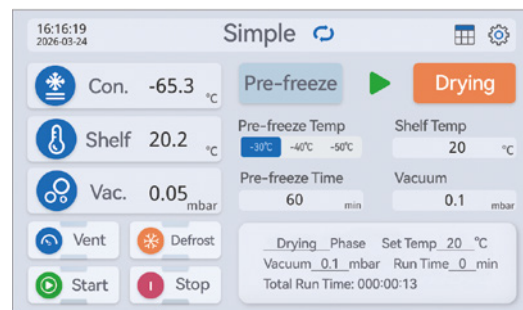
16:16:19
2026-03-24

Simple

Con. -65.3 °C

Shelf 20.2 °C

Vac. 0.05 mbar

Vent

Defrost

Start

Stop

Pre-freeze

Drying

Pre-freeze Temp

-30℃ -40℃ -50℃

Shelf Temp

20 °C

Pre-freeze Time

60 min

Vacuum

0.1 mbar

Drying Phase Set Temp 20 °C
Vacuum 0.1 mbar Run Time 0 min
Total Run Time: 000:00:13